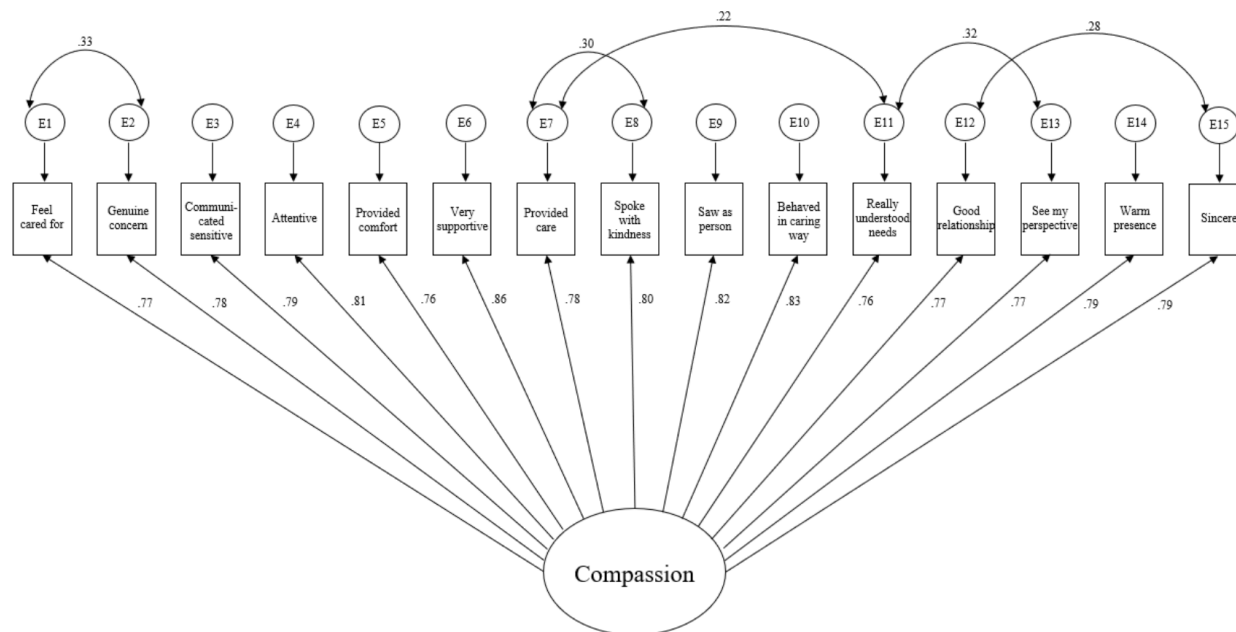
.33

.30

.22

.32

.28

E1
E2
E3
E4
E5
E6
E7
E8
E9
E10
E11
E12
E13
E14
E15

Feel cared for

Genuine concern

Communicated sensitive

Attentive

Provided comfort

Very supportive

Provided care

Spoke with kindness

Saw as person

Behaved in caring way

Really understood needs

Good relationship

See my perspective

Warm presence

Sincere

.77
.78
.79
.81
.76
.86
.78
.80
.82
.83
.76
.77
.77
.79
.79

Compassion